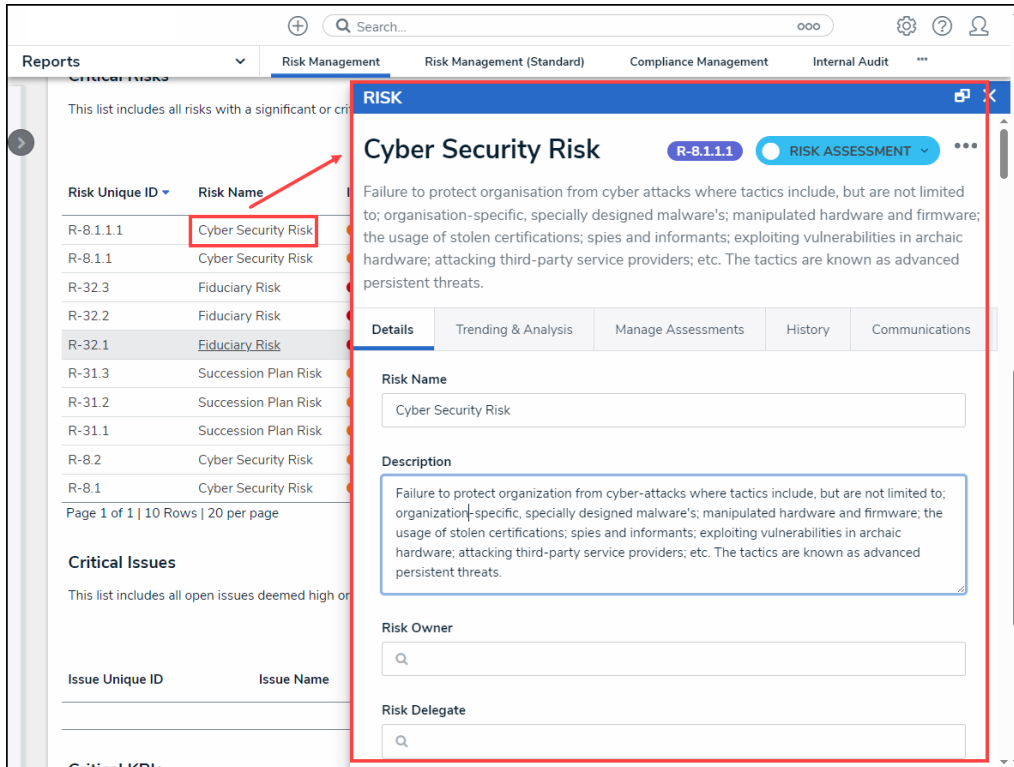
Search...

Reports

Risk Management

Risk Management (Standard)

Compliance Management

Internal Audit

Critical Risks

This list includes all risks with a significant or cri

| Risk Unique ID | Risk Name |
|---|---|
| R-8.1.1.1 | Cyber Security Risk |
| R-8.1.1 | Cyber Security Risk |
| R-32.3 | Fiduciary Risk |
| R-32.2 | Fiduciary Risk |
| R-32.1 | Fiduciary Risk |
| R-31.3 | Succession Plan Risk |
| R-31.2 | Succession Plan Risk |
| R-31.1 | Succession Plan Risk |
| R-8.2 | Cyber Security Risk |
| R-8.1 | Cyber Security Risk |

Page 1 of 1 | 10 Rows | 20 per page

Critical Issues

This list includes all open issues deemed high or

Issue Unique ID

Issue Name

Critical KPIs

RISK

Cyber Security Risk

R-8.1.1.1

RISK ASSESSMENT

Failure to protect organisation from cyber attacks where tactics include, but are not limited to; organisation-specific, specially designed malware's; manipulated hardware and firmware; the usage of stolen certifications; spies and informants; exploiting vulnerabilities in archaic hardware; attacking third-party service providers; etc. The tactics are known as advanced persistent threats.

Details

Trending & Analysis

Manage Assessments

History

Communications

Risk Name

Cyber Security Risk

Description

Failure to protect organization from cyber-attacks where tactics include, but are not limited to; organization-specific, specially designed malware's; manipulated hardware and firmware; the usage of stolen certifications; spies and informants; exploiting vulnerabilities in archaic hardware; attacking third-party service providers; etc. The tactics are known as advanced persistent threats.

Risk Owner

Risk Delegate